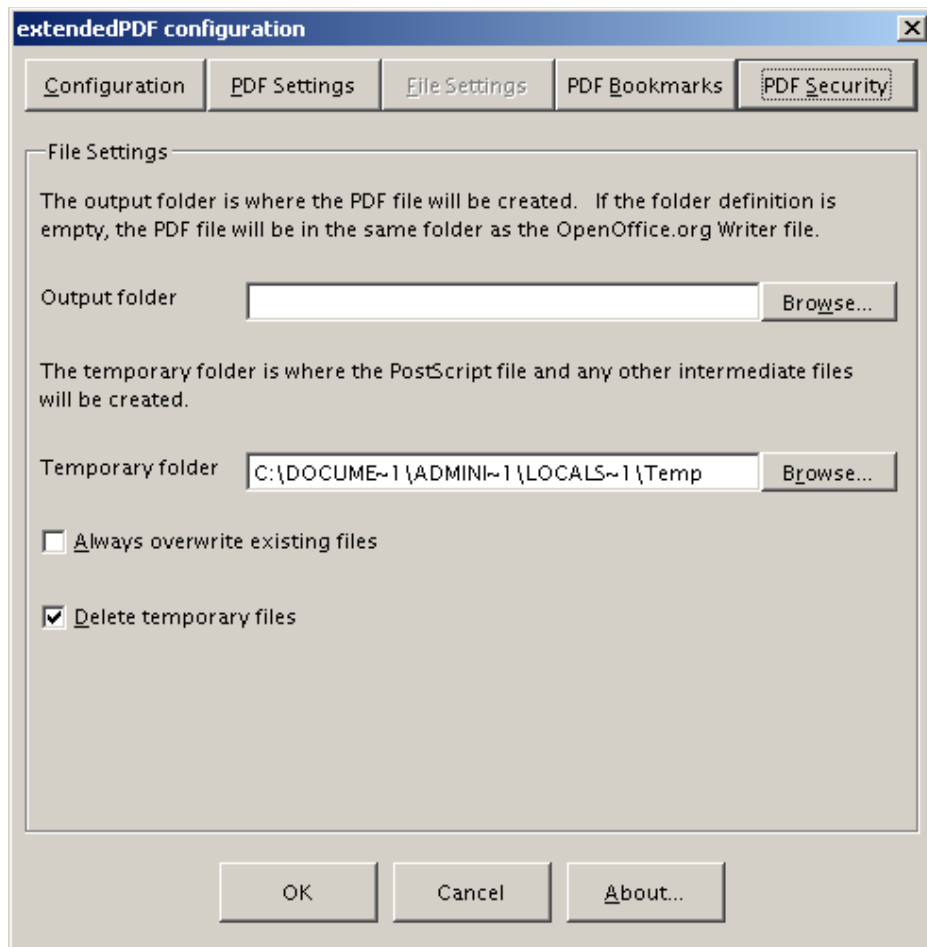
extendedPDF configuration

Configuration | PDF Settings | File Settings | PDF Bookmarks | PDF Security

File Settings

The output folder is where the PDF file will be created. If the folder definition is empty, the PDF file will be in the same folder as the OpenOffice.org Writer file.

Output folder

Browse...

The temporary folder is where the PostScript file and any other intermediate files will be created.

Temporary folder C:\DOCUME~1\ADMINI~1\LOCALS~1\Temp

Browse...

Always overwrite existing files

Delete temporary files

OK

Cancel

About...